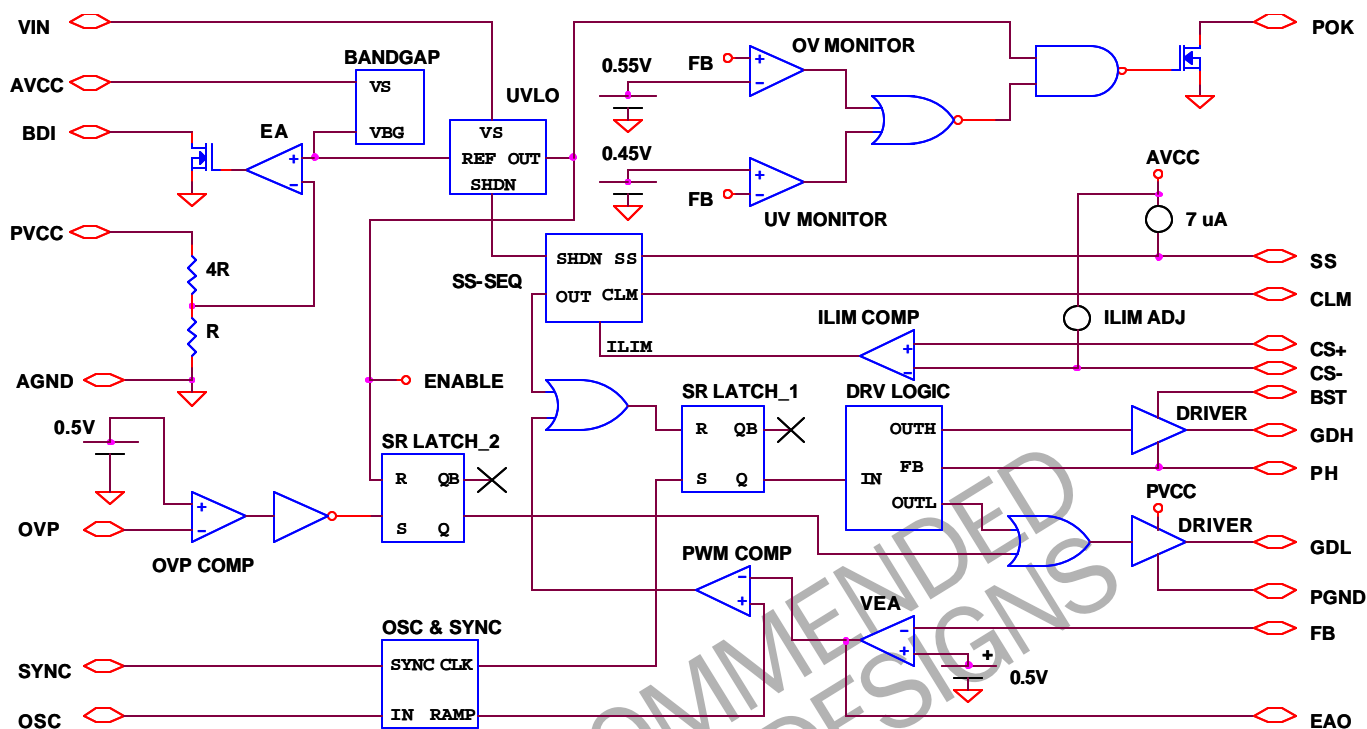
VIN
AVCC
BDI
PVCC
AGND
BANDGAP
VS
VBG
EA
+
-
4R
R
UVLO
VS
REF OUT
SHDN
0.55V
FB
OV MONITOR
+
-
0.45V
FB
+
-
UV MONITOR
POK
AVCC
7 uA
SS-SEQ
SHDN SS
OUT CLM
ILIM
SS
CLM
ILIM COMP
+
-
ILIM ADJ
CS+
CS-
ENABLE
0.5V
+
-
OVP
OVP COMP
SR LATCH_2
R QB
S Q
SR LATCH_1
R QB
S Q
DRV LOGIC
OUTH
IN FB
OUTL
DRIVER
BST
GDH
PH
PVCC
DRIVER
GDL
PGND
PWM COMP
-
+
VEA
-
+
+
0.5V
FB
OSC & SYNC
SYNC CLK
IN RAMP
SYNC
OSC
EAO
OMMENDED
DESIGNS